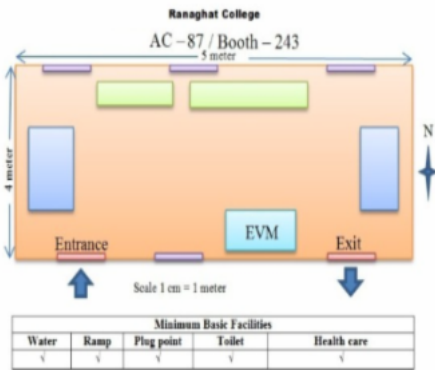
Ranaghat College

AC – 87 / Booth – 243

5 meter

4 meter

N

EVM

Entrance

Exit

Scale 1 cm = 1 meter

| Minimum Basic Facilities | | | | |
|---|---|---|---|---|
| Water | Ramp | Plug point | Toilet | Health care |
| √ | √ | √ | √ | √ |